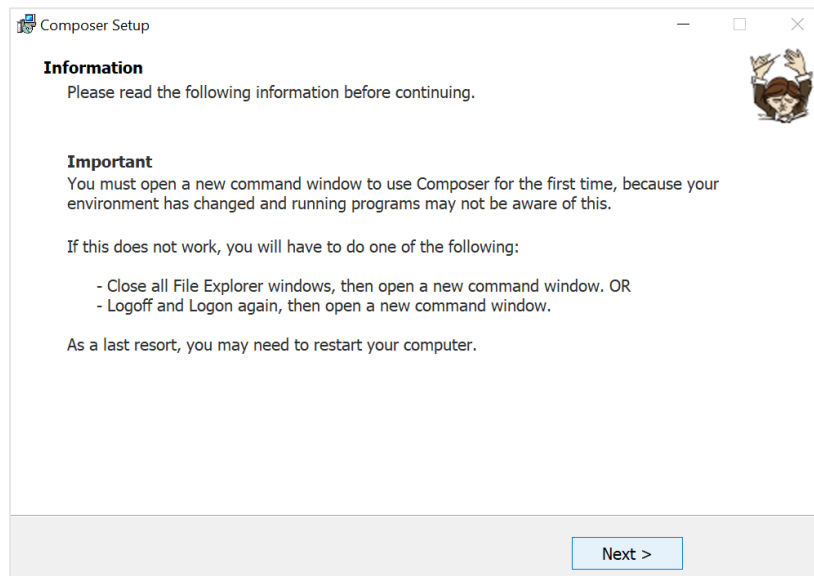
Composer Setup

Information
Please read the following information before continuing.

Important
You must open a new command window to use Composer for the first time, because your environment has changed and running programs may not be aware of this.

If this does not work, you will have to do one of the following:

- Close all File Explorer windows, then open a new command window. OR
- Logoff and Logon again, then open a new command window.

As a last resort, you may need to restart your computer.

Next >